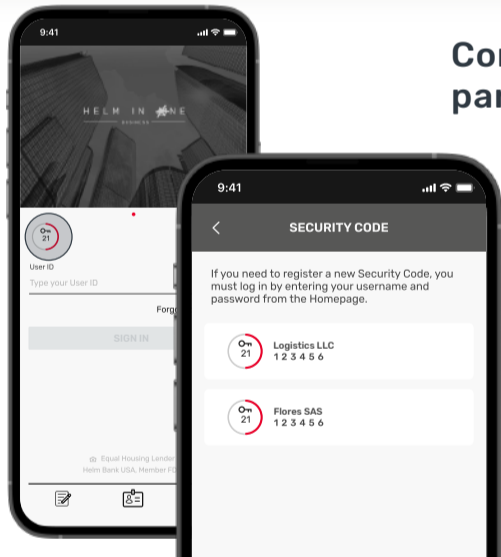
Co
pa

9:41

HELM IN NE
BUSINESS

21

User ID

Type your User ID

Forg

SIGN IN

Equal Housing Lender
Helm Bank USA, Member FD

9:41

<

SECURITY CODE

If you need to register a new Security Code, you must log in by entering your username and password from the Homepage.

21
Logistics LLC
1 2 3 4 5 6

21
Flores SAS
1 2 3 4 5 6